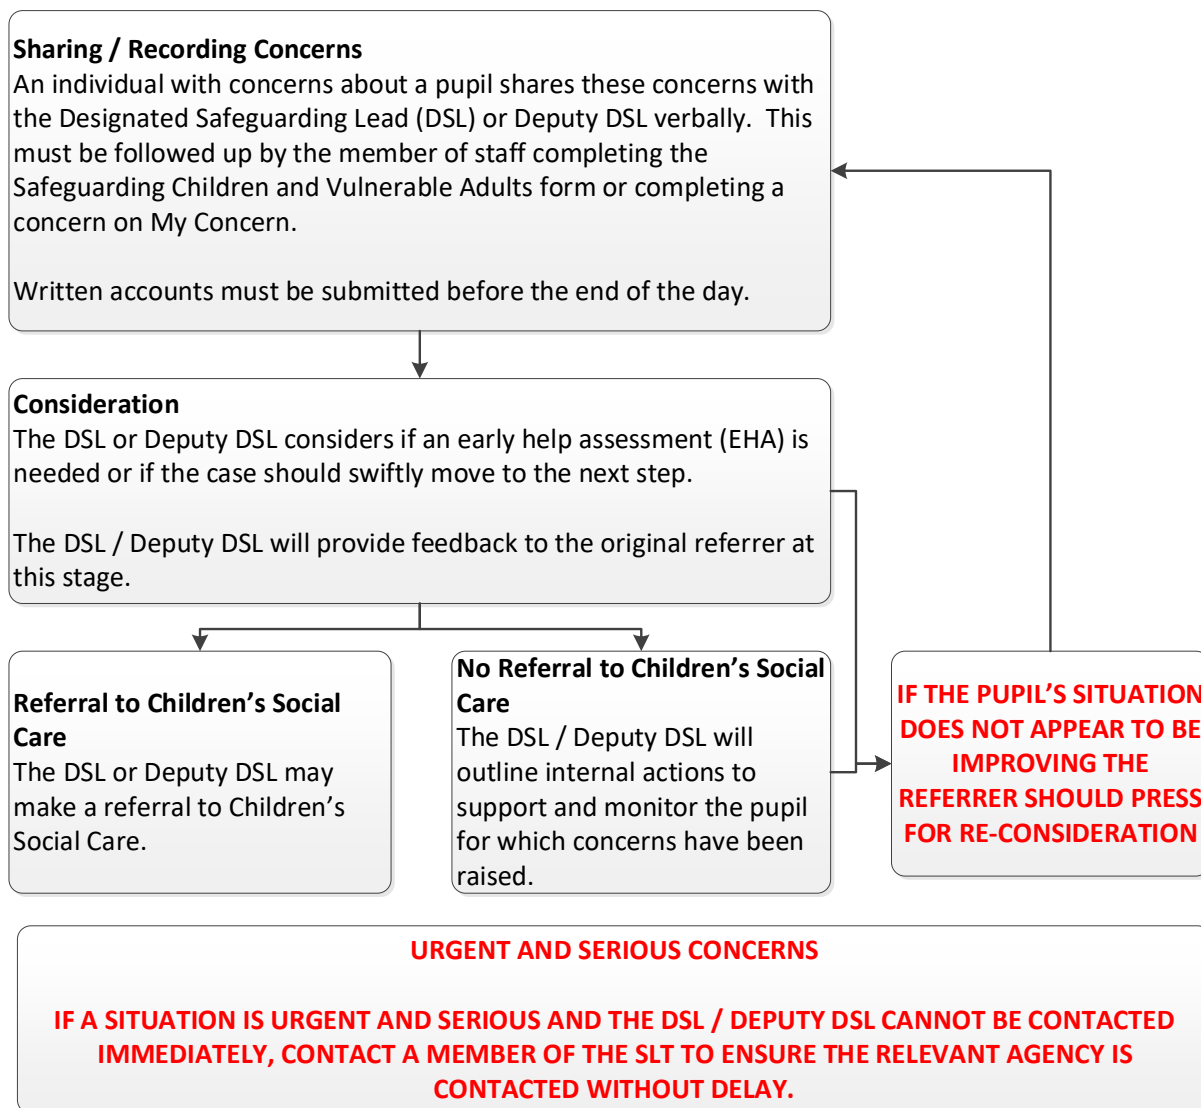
**Sharing / Recording Concerns**
An individual with concerns about a pupil shares these concerns with the Designated Safeguarding Lead (DSL) or Deputy DSL verbally. This must be followed up by the member of staff completing the Safeguarding Children and Vulnerable Adults form or completing a concern on My Concern.

Written accounts must be submitted before the end of the day.

**Consideration**
The DSL or Deputy DSL considers if an early help assessment (EHA) is needed or if the case should swiftly move to the next step.

The DSL / Deputy DSL will provide feedback to the original referrer at this stage.

**Referral to Children's Social Care**
The DSL or Deputy DSL may make a referral to Children's Social Care.

**No Referral to Children's Social Care**
The DSL / Deputy DSL will outline internal actions to support and monitor the pupil for which concerns have been raised.

IF THE PUPIL'S SITUATION DOES NOT APPEAR TO BE IMPROVING THE REFERRER SHOULD PRESS FOR RE-CONSIDERATION

URGENT AND SERIOUS CONCERNS

IF A SITUATION IS URGENT AND SERIOUS AND THE DSL / DEPUTY DSL CANNOT BE CONTACTED IMMEDIATELY, CONTACT A MEMBER OF THE SLT TO ENSURE THE RELEVANT AGENCY IS CONTACTED WITHOUT DELAY.